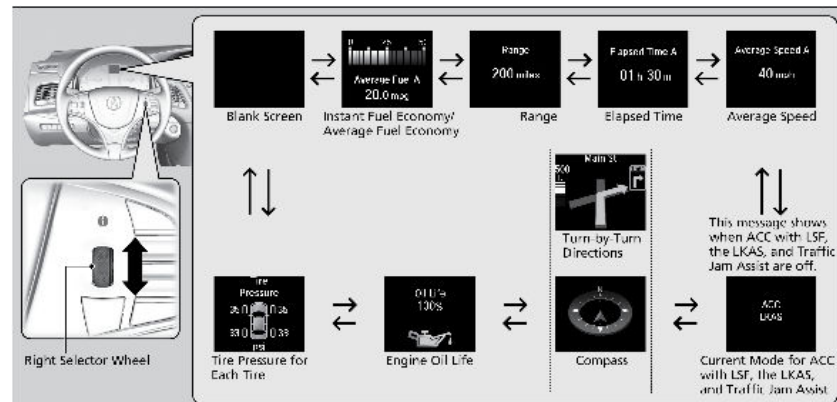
Average Fuel A
20.0 mpg

Range
200 miles

Elapsed Time A
01 h 30 m

Average Speed A
40 mph

Blank Screen

Instant Fuel Economy/ Average Fuel Economy

Range

Elapsed Time

Average Speed

Main St
500

Turn-by-Turn Directions

This message shows when ACC with LSF, the LKAS, and Traffic Jam Assist are off.

Tire Pressure
36 36
33 33
psi

Oil Life
100%

ACC
LKAS

Right Selector Wheel

Tire Pressure for Each Tire

Engine Oil Life

Compass

Current Mode for ACC with LSF, the LKAS, and Traffic Jam Assist